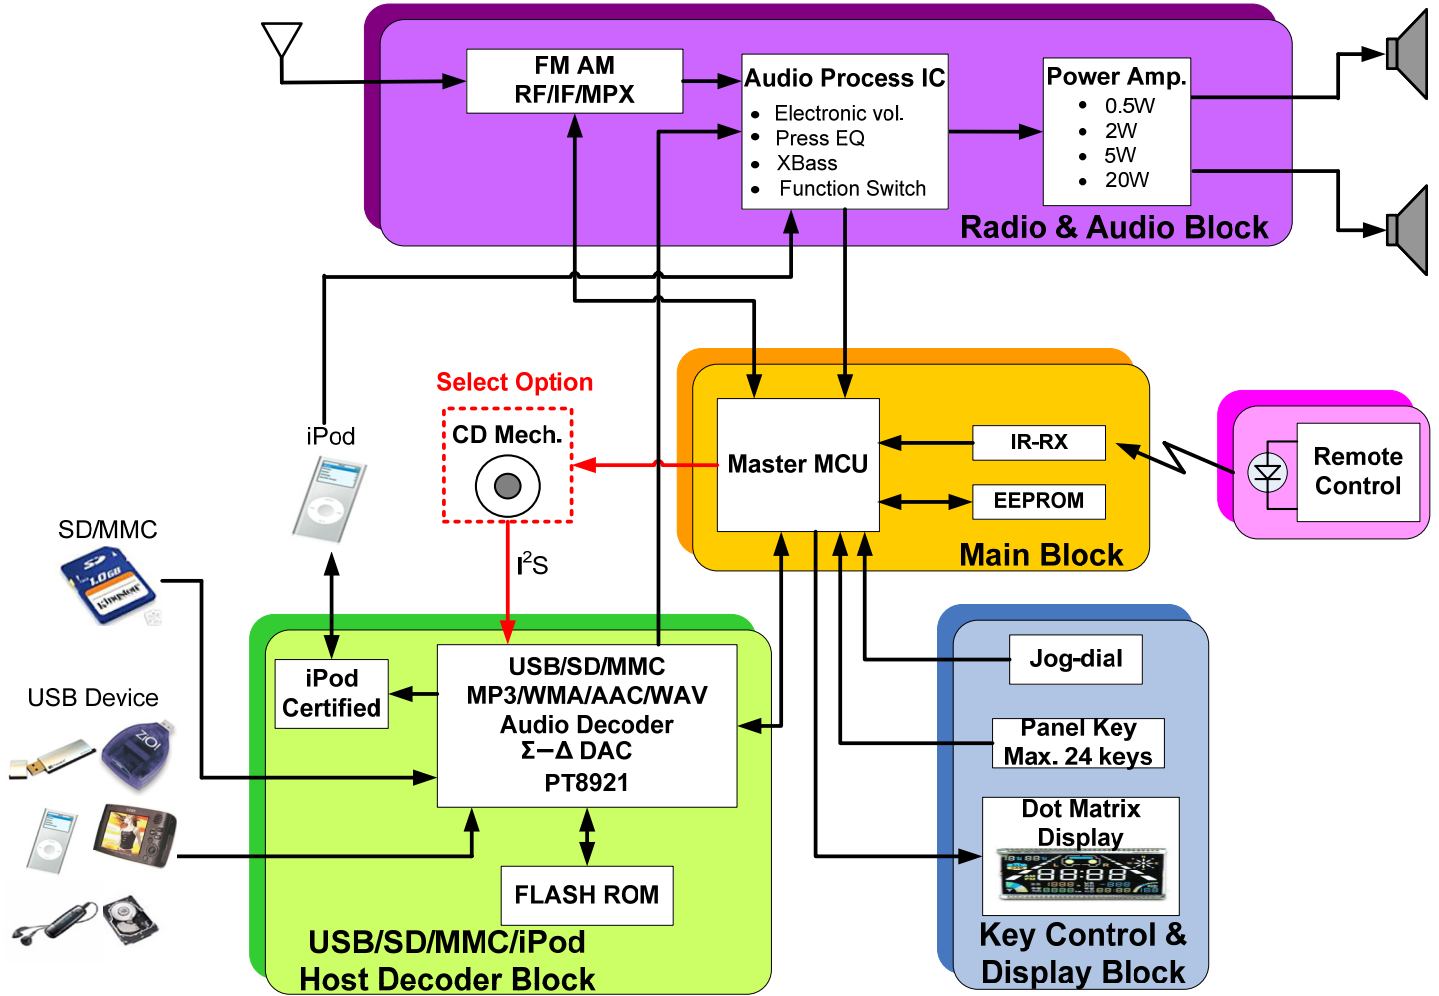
FM AM
RF/IF/MPX

Audio Process IC
• Electronic vol.
• Press EQ
• XBass
• Function Switch

Power Amp.
• 0.5W
• 2W
• 5W
• 20W

Radio & Audio Block

Select Option
CD Mech.

iPod

Master MCU

IR-RX

EEPROM

Remote Control

Main Block

SD/MMC

$I^2S$

USB Device

iPod Certified

USB/SD/MMC
MP3/WMA/AAC/WAV
Audio Decoder
$\Sigma-\Delta$ DAC
PT8921

FLASH ROM

USB/SD/MMC/iPod
Host Decoder Block

Jog-dial

Panel Key
Max. 24 keys

Dot Matrix
Display

Key Control &
Display Block